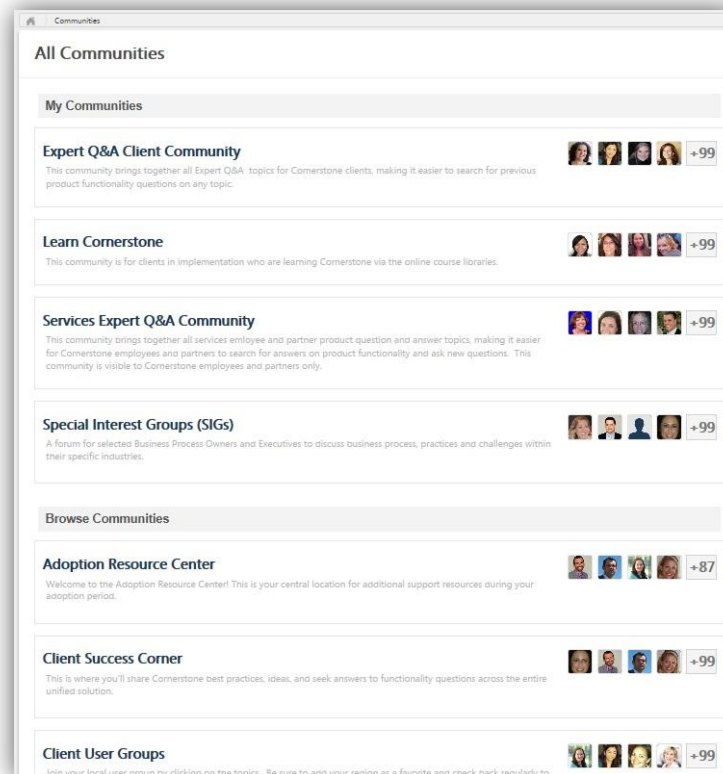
Communities

All Communities

My Communities

Expert Q&A Client Community

This community brings together all Expert Q&A topics for Cornerstone clients, making it easier to search for previous product functionality questions on any topic.

+99

Learn Cornerstone

This community is for clients in implementation who are learning Cornerstone via the online course libraries.

+99

Services Expert Q&A Community

This community brings together all services emloyee and partner product question and answer topics, making it easier for Cornerstone employees and partners to search for answers on product functionality and ask new questions. This community is visible to Cornerstone employees and partners only.

+99

Special Interest Groups (SIGs)

A forum for selected Business Process Owners and Executives to discuss business process, practices and challenges within their specific industries.

+99

Browse Communities

Adoption Resource Center

Welcome to the Adoption Resource Center! This is your central location for additional support resources during your adoption period.

+87

Client Success Corner

This is where you'll share Cornerstone best practices, ideas, and seek answers to functionality questions across the entire unified solution.

+99

Client User Groups

Join your local user group by clicking on the topics. Be sure to add your region as a favorite and check back regularly to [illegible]

+99